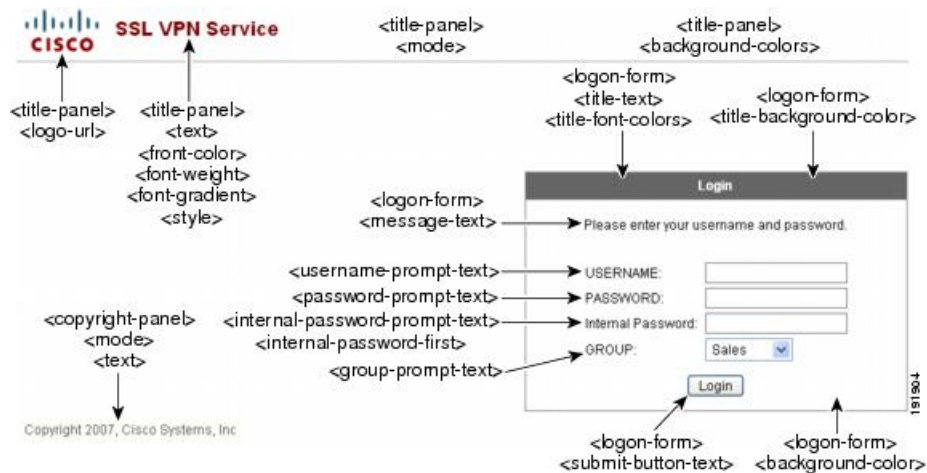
cisco SSL VPN Service

<title-panel>
<mode>

<title-panel>
<background-colors>

<title-panel>
<logo-url>

<title-panel>
<text>
<front-color>
<font-weight>
<font-gradient>
<style>

<logon-form>
<title-text>
<title-font-colors>

<logon-form>
<title-background-color>

Login

<logon-form>
<message-text>

Please enter your username and password.

<username-prompt-text>
USERNAME:

<password-prompt-text>
PASSWORD:

<copyright-panel>
<mode>
<text>

<internal-password-prompt-text>
<internal-password-first>
Internal Password:

GROUP:
Sales

<group-prompt-text>

Login

Copyright 2007, Cisco Systems, Inc

<logon-form>
<submit-button-text>

<logon-form>
<background-color>

191904